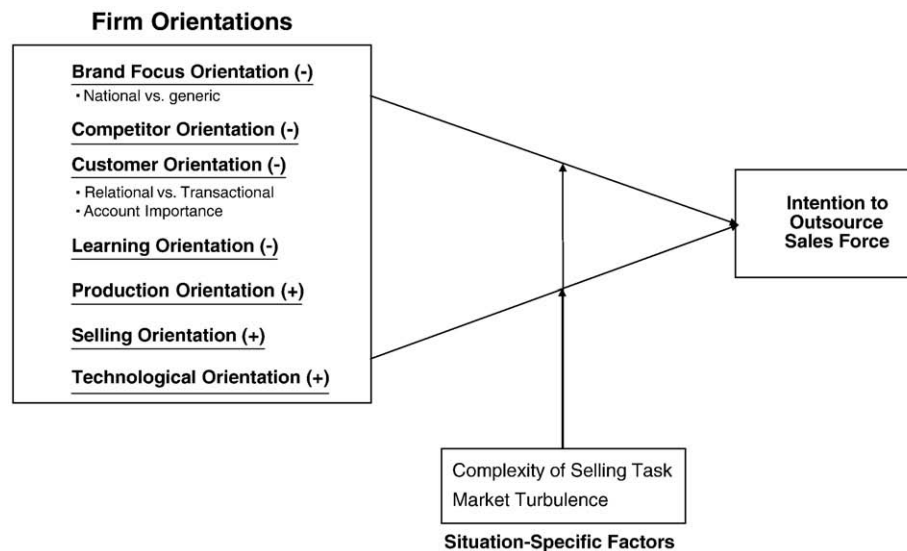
Firm Orientations

Brand Focus Orientation (-)
• National vs. generic

Competitor Orientation (-)

Customer Orientation (-)
• Relational vs. Transactional
• Account Importance

Learning Orientation (-)

Production Orientation (+)

Selling Orientation (+)

Technological Orientation (+)

Intention to Outsource Sales Force

Complexity of Selling Task
Market Turbulence

Situation-Specific Factors